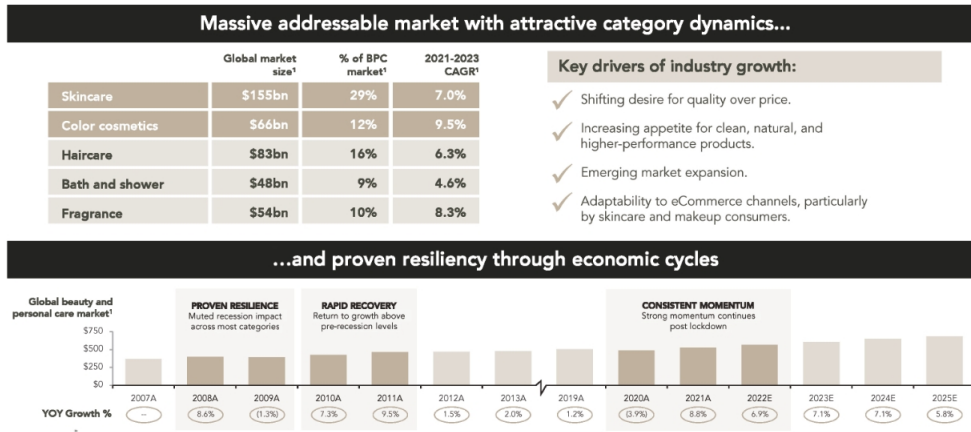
Massive addressable market with attractive category dynamics...

| | Global market size¹ | % of BPC market¹ | 2021-2023 CAGR¹ |
|---|---|---|---|
| Skincare | \$155bn | 29% | 7.0% |
| Color cosmetics | \$66bn | 12% | 9.5% |
| Haircare | \$83bn | 16% | 6.3% |
| Bath and shower | \$48bn | 9% | 4.6% |
| Fragrance | \$54bn | 10% | 8.3% |

Key drivers of industry growth:

Shifting desire for quality over price.

Increasing appetite for clean, natural, and higher-performance products.

Emerging market expansion.

Adaptability to eCommerce channels, particularly by skincare and makeup consumers.

...and proven resiliency through economic cycles

Global beauty and personal care market¹

\$750
\$500
\$250
\$0

PROVEN RESILIENCE
Muted recession impact across most categories

RAPID RECOVERY
Return to growth above pre-recession levels

CONSISTENT MOMENTUM
Strong momentum continues post lockdown

| | 2007A | 2008A | 2009A | 2010A | 2011A | 2012A | 2013A | 2019A | 2020A | 2021A | 2022E | 2023E | 2024E | 2025E |
|---|---|---|---|---|---|---|---|---|---|---|---|---|---|---|
| YOY Growth % | – | 8.6% | (1.3%) | 7.3% | 9.5% | 1.5% | 2.0% | 1.2% | (3.9%) | 8.8% | 6.9% | 7.1% | 7.1% | 5.8% |